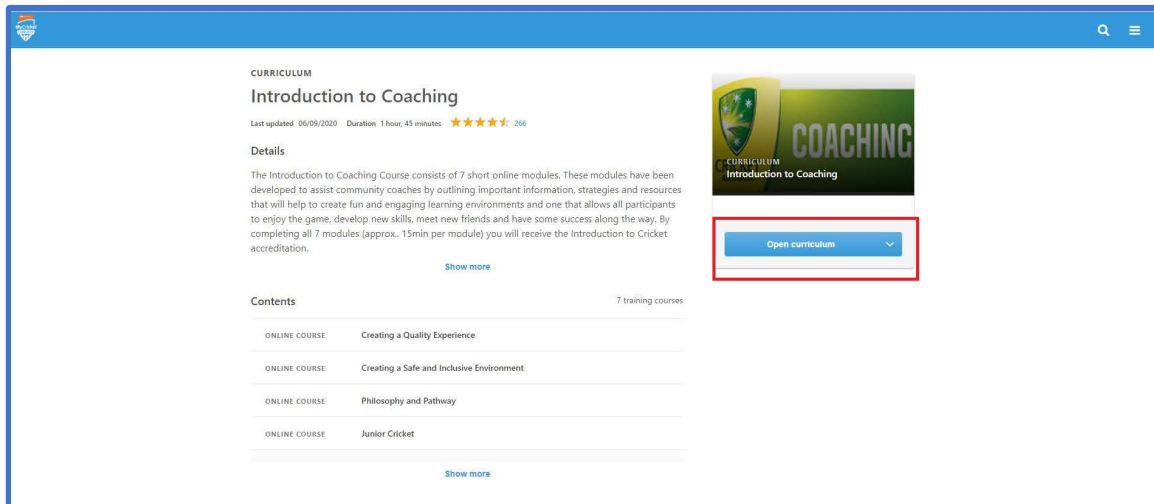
CURRICULUM

Introduction to Coaching

Last updated 06/09/2020 Duration 1 hour, 45 minutes 266

Details

The Introduction to Coaching Course consists of 7 short online modules. These modules have been developed to assist community coaches by outlining important information, strategies and resources that will help to create fun and engaging learning environments and one that allows all participants to enjoy the game, develop new skills, meet new friends and have some success along the way. By completing all 7 modules (approx.. 15min per module) you will receive the Introduction to Cricket accreditation.

Show more

Contents

7 training courses

| ONLINE COURSE | Creating a Quality Experience |
|---|---|
| ONLINE COURSE | Creating a Safe and Inclusive Environment |
| ONLINE COURSE | Philosophy and Pathway |
| ONLINE COURSE | Junior Cricket |

Show more

COACHING

CURRICULUM

Introduction to Coaching

Open curriculum